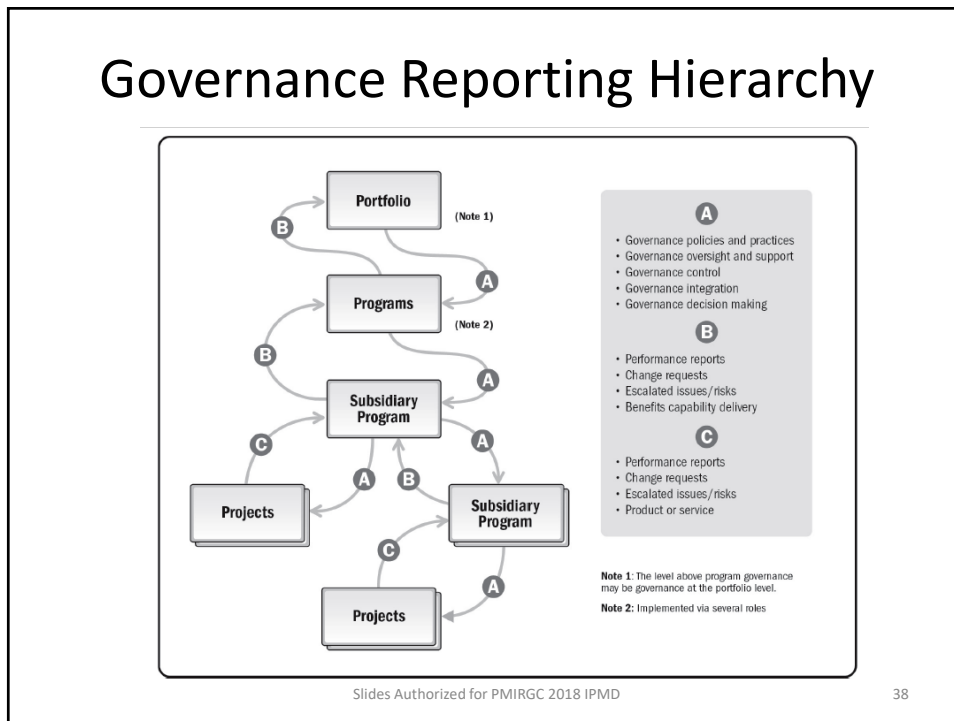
Governance Reporting Hierarchy

Portfolio

(Note 1)

B

A

Programs

(Note 2)

B

A

Subsidiary Program

C

A

A

B

Projects

Subsidiary Program

C

A

Projects

A

• Governance policies and practices
• Governance oversight and support
• Governance control
• Governance integration
• Governance decision making

B

• Performance reports
• Change requests
• Escalated issues/risks
• Benefits capability delivery

C

• Performance reports
• Change requests
• Escalated issues/risks
• Product or service

Note 1: The level above program governance may be governance at the portfolio level.

Note 2: Implemented via several roles

Slides Authorized for PMIRGC 2018 IPMD

38